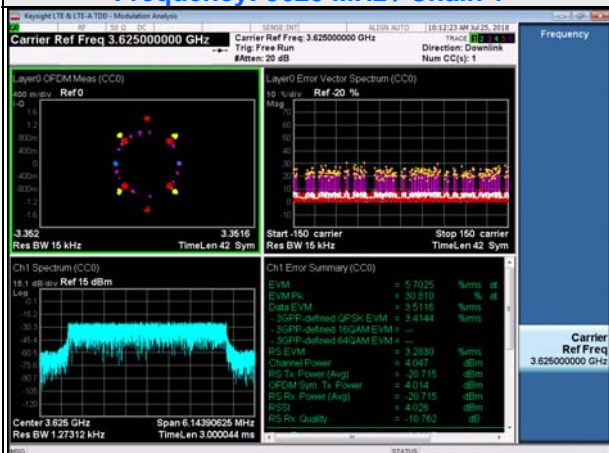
Frequency: 3625 MHz / Chain 1

Keysight LTE & LTE-A TDD - Modulation Analysis

RF 50 Ω DC SENSE:INT ALIGN AUTO 10:12:23 AM Jul 25, 2018

Carrier Ref Freq 3.625000000 GHz

Carrier Ref Freq: 3.625000000 GHz
Trig: Free Run
#Atten: 20 dB

TRACE 1 2 3 4 5 6
Direction: Downlink
Num CC(s): 1

Frequency

Layer0 OFDM Meas (CC0)
400 m/div Ref 0
I-Q
1.6
1.2
800m
400m
0
-400m
-800m
-1.2
-1.6
-3.352 3.3516
Res BW 15 kHz TimeLen 42 Sym

Layer0 Error Vector Spectrum (CC0)
10 %/div Ref -20 %
Mag
70
60
50
40
30
20
10
0
-10
Start -150 carrier Stop 150 carrier
Res BW 15 kHz TimeLen 42 Sym

Ch1 Spectrum (CC0)
18.1 dB/div Ref 15 dBm
Log
-0.1
-15.2
-30.3
-45.4
-60.5
-75.6
-90.7
-105
-120
Center 3.625 GHz Span 6.14390625 MHz
Res BW 1.27312 kHz TimeLen 3.000044 ms

Ch1 Error Summary (CC0)

| | | | |
|---|---|---|---|
| EVM | = | 5.7025 | %rms at |
| EVM Pk | = | 30.810 | % at |
| Data EVM | = | 3.5116 | %rms |
| - 3GPP-defined QPSK EVM | = | 3.4144 | %rms |
| - 3GPP-defined 16QAM EVM | = | --- | |
| - 3GPP-defined 64QAM EVM | = | --- | |
| RS EVM | = | 3.2830 | %rms |
| Channel Power | = | 4.047 | dBm |
| RS Tx. Power (Avg) | = | -20.715 | dBm |
| OFDM Sym. Tx. Power | = | 4.014 | dBm |
| RS Rx. Power (Avg) | = | -20.715 | dBm |
| RSSI | = | 4.026 | dBm |
| RS Rx. Quality | = | -10.762 | dB |

Carrier Ref Freq
3.625000000 GHz

MSG STATUS